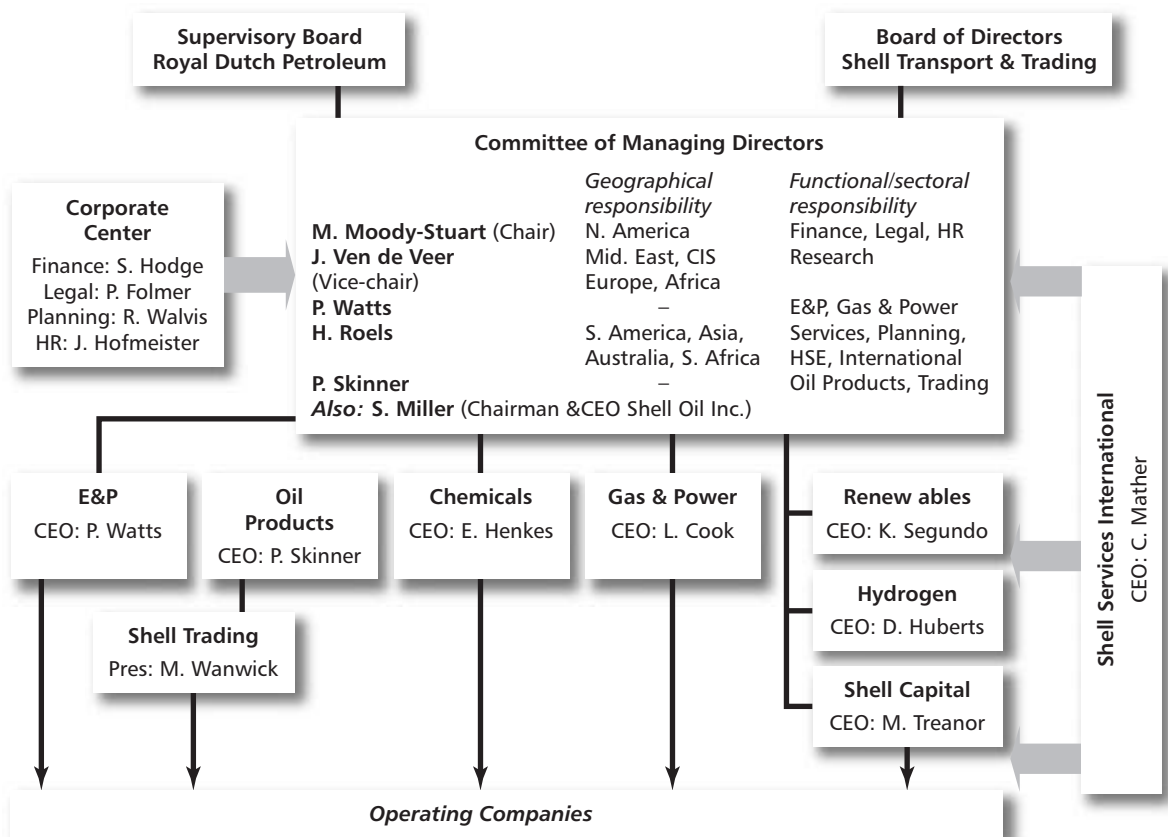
Supervisory Board
Royal Dutch Petroleum

Board of Directors
Shell Transport & Trading

Committee of Managing Directors

Corporate Center
Finance: S. Hodge
Legal: P. Folmer
Planning: R. Walvis
HR: J. Hofmeister

| | Geographical responsibility | Functional/sectoral responsibility |
|---|---|---|
| M. Moody-Stuart (Chair) | N. America | Finance, Legal, HR |
| J. Ven de Veer (Vice-chair) | Mid. East, CIS Europe, Africa | Research |
| P. Watts | – | E&P, Gas & Power |
| H. Roels | S. America, Asia, Australia, S. Africa | Services, Planning, HSE, International |
| P. Skinner | – | Oil Products, Trading |

Also: S. Miller (Chairman &CEO Shell Oil Inc.)

Shell Services International
CEO: C. Mather

E&P
CEO: P. Watts

Oil Products
CEO: P. Skinner

Chemicals
CEO: E. Henkes

Gas & Power
CEO: L. Cook

Renew ables
CEO: K. Segundo

Hydrogen
CEO: D. Huberts

Shell Trading
Pres: M. Wanwick

Shell Capital
CEO: M. Treanor

Operating Companies